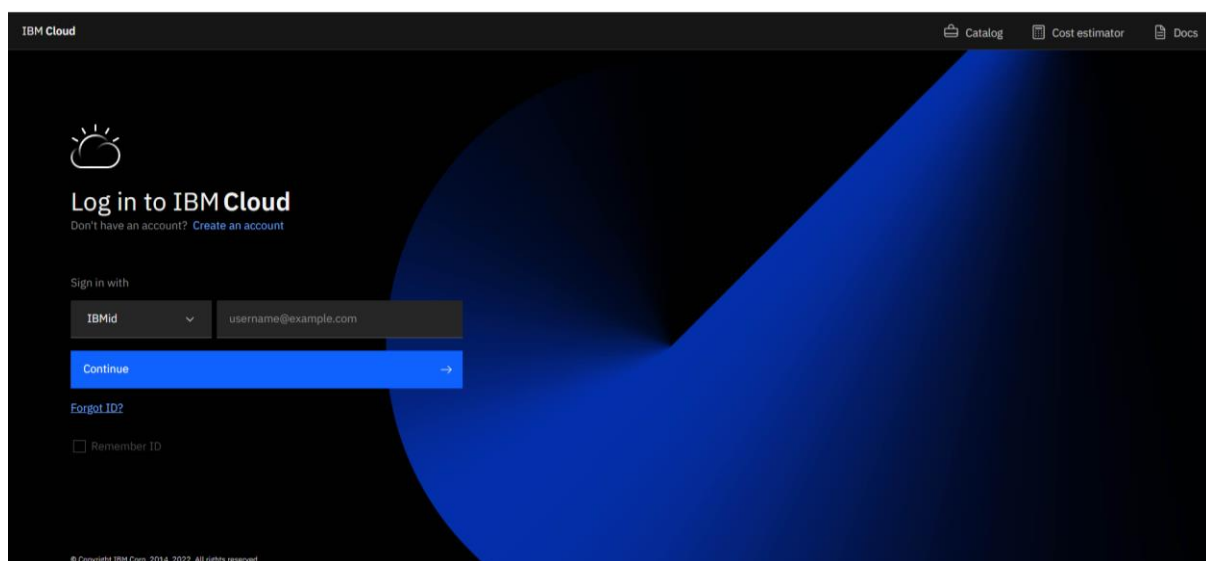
IBM Cloud

Catalog Cost estimator Docs

Log in to IBM Cloud
Don't have an account? Create an account

Sign in with

IBMid

username@example.com

Continue →

Forgot ID?

Remember ID

© Copyright IBM Corp. 2014, 2022. All rights reserved.